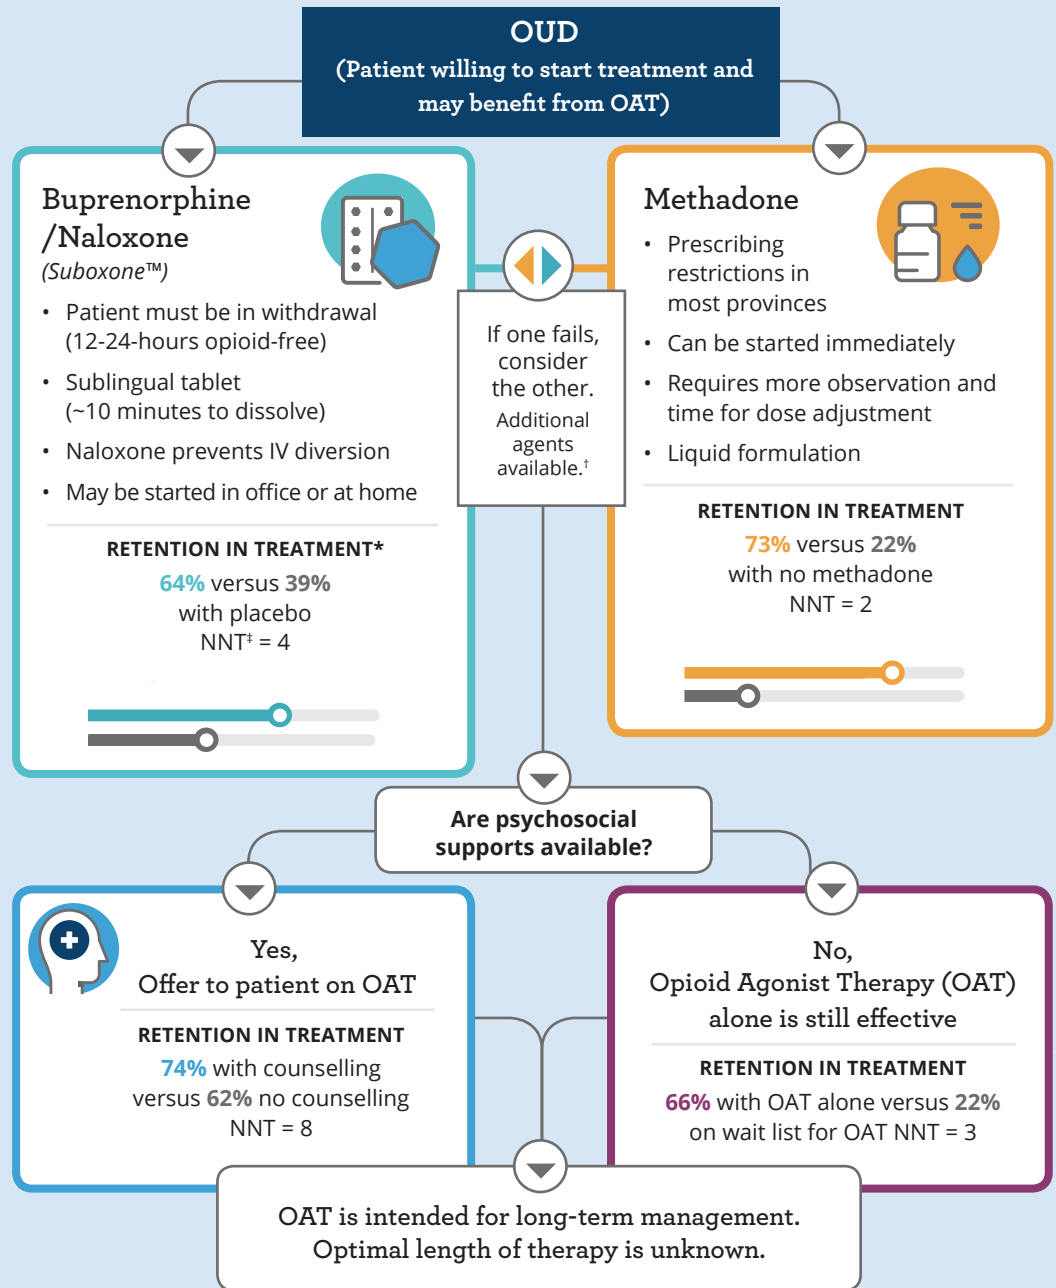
OUD
(Patient willing to start treatment and may benefit from OAT)

Buprenorphine /Naloxone
(Suboxone™)

- Patient must be in withdrawal (12-24-hours opioid-free)
- Sublingual tablet (~10 minutes to dissolve)
- Naloxone prevents IV diversion
- May be started in office or at home

RETENTION IN TREATMENT*
64% versus 39% with placebo
NNT‡ = 4

If one fails, consider the other.
Additional agents available.†

Methadone

- Prescribing restrictions in most provinces
- Can be started immediately
- Requires more observation and time for dose adjustment
- Liquid formulation

RETENTION IN TREATMENT
73% versus 22% with no methadone
NNT = 2

Are psychosocial supports available?

Yes,
Offer to patient on OAT

RETENTION IN TREATMENT
74% with counselling versus 62% no counselling
NNT = 8

No,
Opioid Agonist Therapy (OAT) alone is still effective

RETENTION IN TREATMENT
66% with OAT alone versus 22% on wait list for OAT NNT = 3

OAT is intended for long-term management.
Optimal length of therapy is unknown.